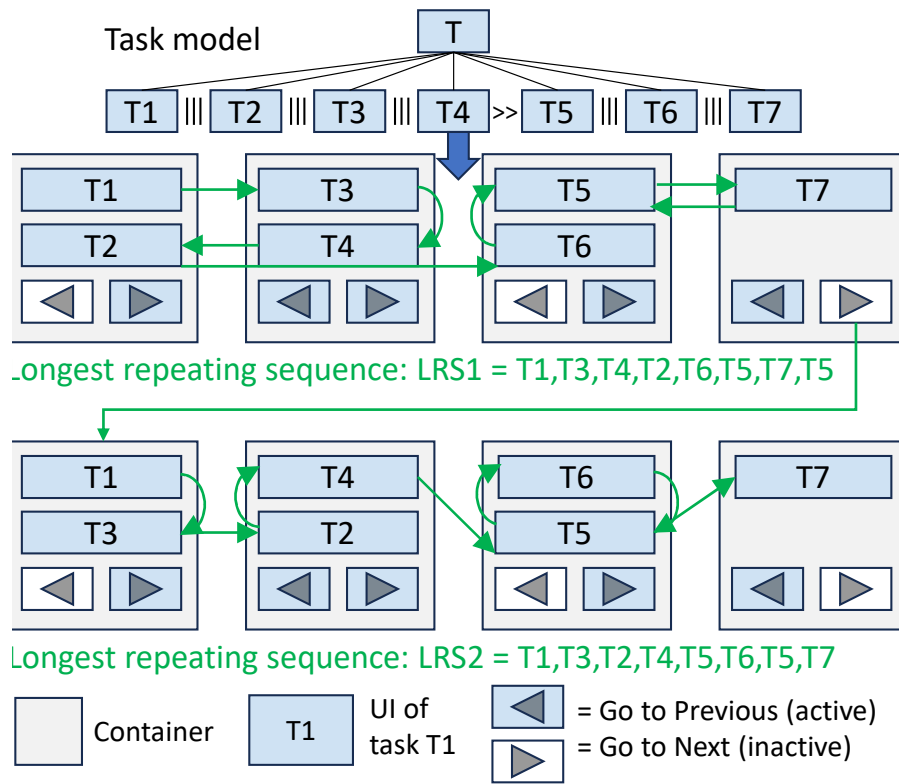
Task model

T

T1 ||| T2 ||| T3 ||| T4 >> T5 ||| T6 ||| T7

T1
T2

T3
T4

T5
T6

T7

Longest repeating sequence: LRS1 = T1,T3,T4,T2,T6,T5,T7,T5

T1
T3

T4
T2

T6
T5

T7

Longest repeating sequence: LRS2 = T1,T3,T2,T4,T5,T6,T5,T7

Container

T1 UI of task T1

= Go to Previous (active)

= Go to Next (inactive)